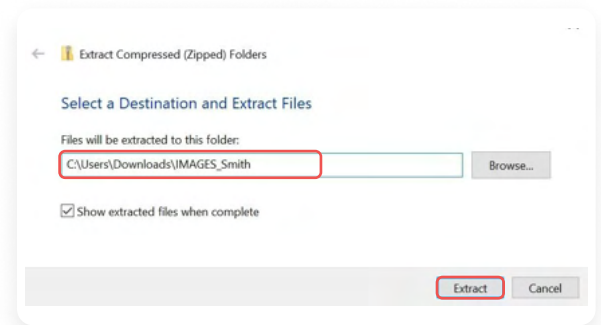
Extract Compressed (Zipped) Folders

Select a Destination and Extract Files

Files will be extracted to this folder:

C:\Users\Downloads\IMAGES_Smith

Browse...

Show extracted files when complete

Extract

Cancel